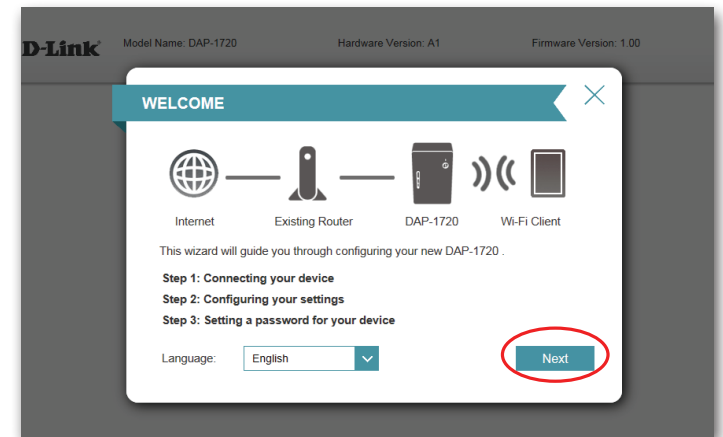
D-Link Model Name: DAP-1720 Hardware Version: A1 Firmware Version: 1.00

WELCOME

Internet Existing Router DAP-1720 Wi-Fi Client

This wizard will guide you through configuring your new DAP-1720 .

Step 1: Connecting your device
Step 2: Configuring your settings
Step 3: Setting a password for your device

Language: English

Next